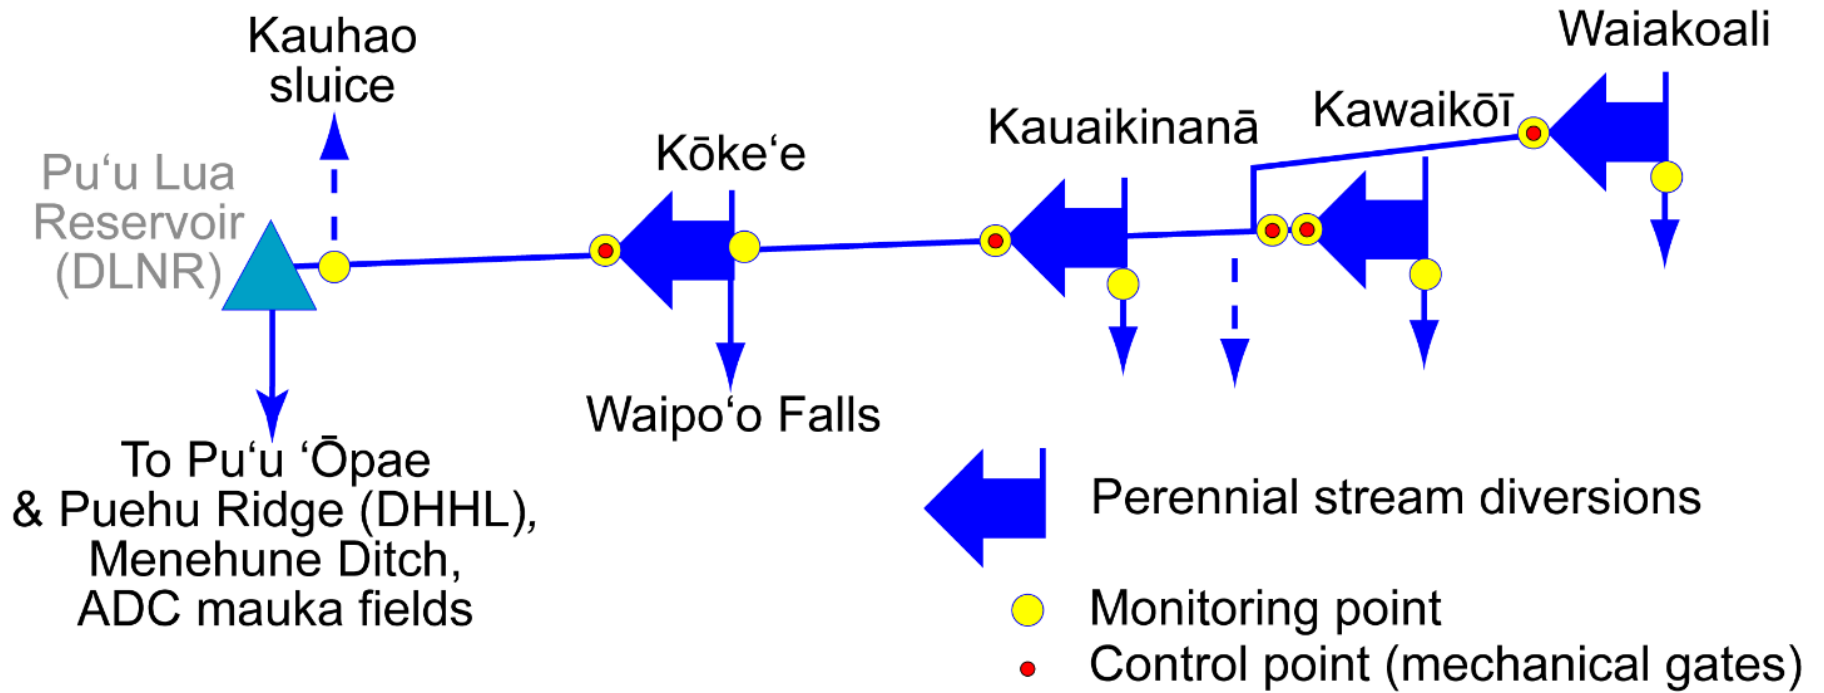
Kauhao sluice

Waiakoali

Kawaikōī

Kauaikinanā

Kōke‘e

Pu‘u Lua Reservoir (DLNR)

Waipo‘o Falls

To Pu‘u ‘Ōpae & Puehu Ridge (DHHL), Menehune Ditch, ADC mauka fields

Perennial stream diversions

Monitoring point

Control point (mechanical gates)